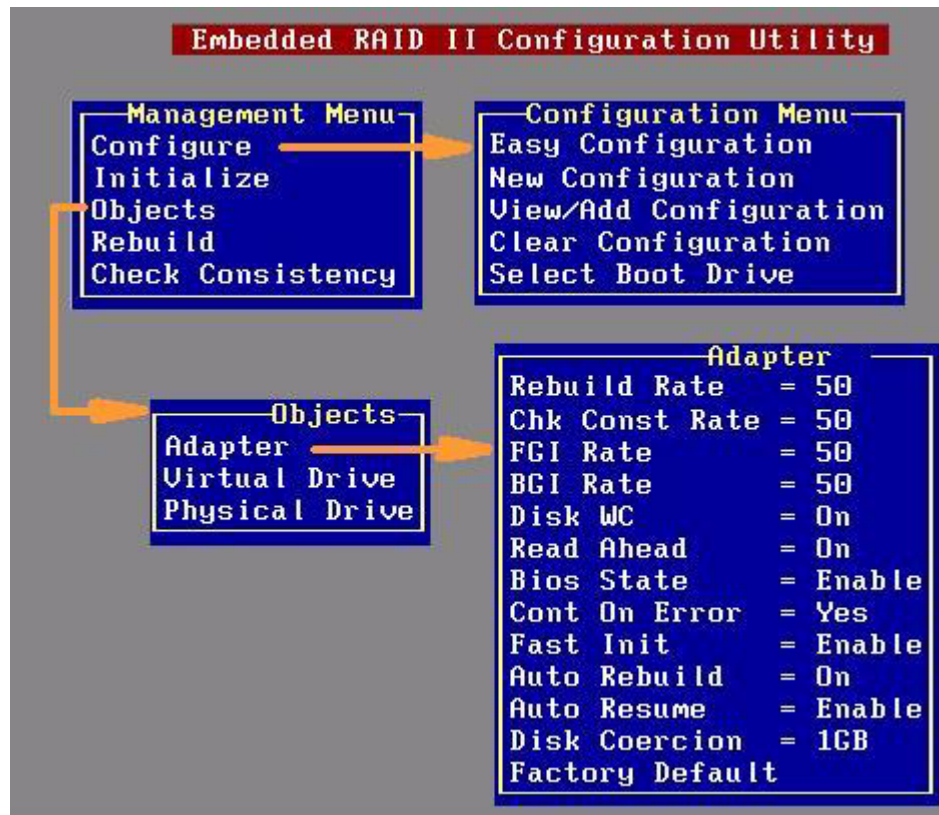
Embedded RAID II Configuration Utility

Management Menu
Configure
Initialize
Objects
Rebuild
Check Consistency

Configuration Menu
Easy Configuration
New Configuration
View/Add Configuration
Clear Configuration
Select Boot Drive

Objects
Adapter
Virtual Drive
Physical Drive

Adapter
Rebuild Rate = 50
Chk Const Rate = 50
FGI Rate = 50
BGI Rate = 50
Disk WC = On
Read Ahead = On
Bios State = Enable
Cont On Error = Yes
Fast Init = Enable
Auto Rebuild = On
Auto Resume = Enable
Disk Coercion = 1GB
Factory Default